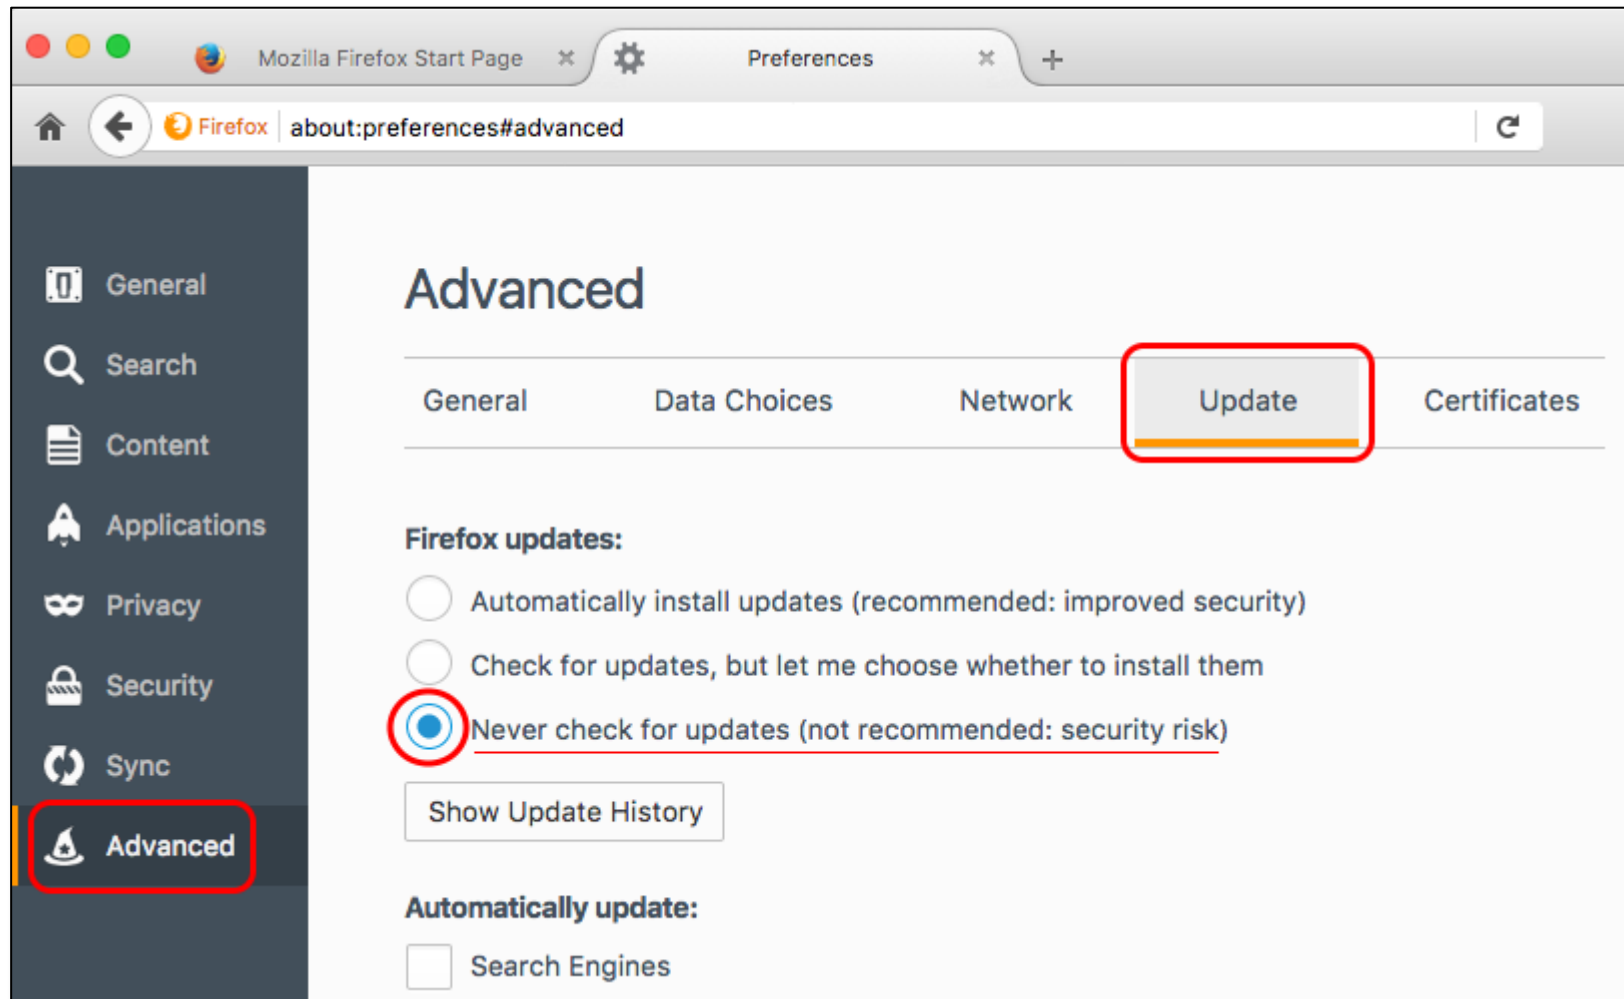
Mozilla Firefox Start Page
Preferences

Firefox about:preferences#advanced

General
Search
Content
Applications
Privacy
Security
Sync
Advanced

Advanced

General Data Choices Network Update Certificates

Firefox updates:

Automatically install updates (recommended: improved security)

Check for updates, but let me choose whether to install them

Never check for updates (not recommended: security risk)

Show Update History

Automatically update:

Search Engines